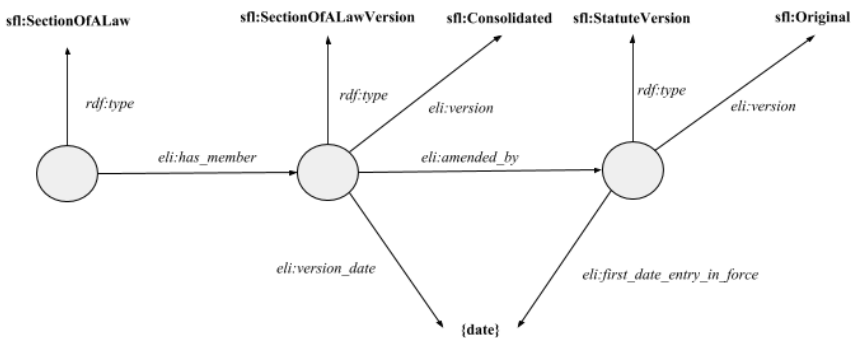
sfl:SectionOfALaw

sfl:SectionOfALawVersion

sfl:Consolidated

sfl:StatuteVersion

sfl:Original

rdf:type

rdf:type

eli:version

rdf:type

eli:version

eli:has_member

eli:amended_by

eli:version_date

eli:first_date_entry_in_force

{date}